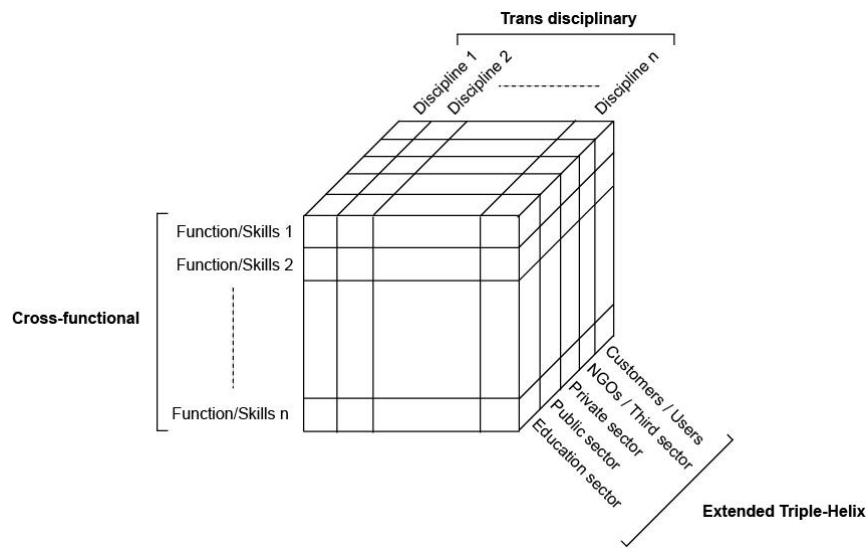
Trans disciplinary

Discipline 1
Discipline 2
Discipline n

Cross-functional

Function/Skills 1
Function/Skills 2
Function/Skills n

Customers / Users
NGOs / Third sector
Private sector
Public sector
Education sector

Extended Triple-Helix